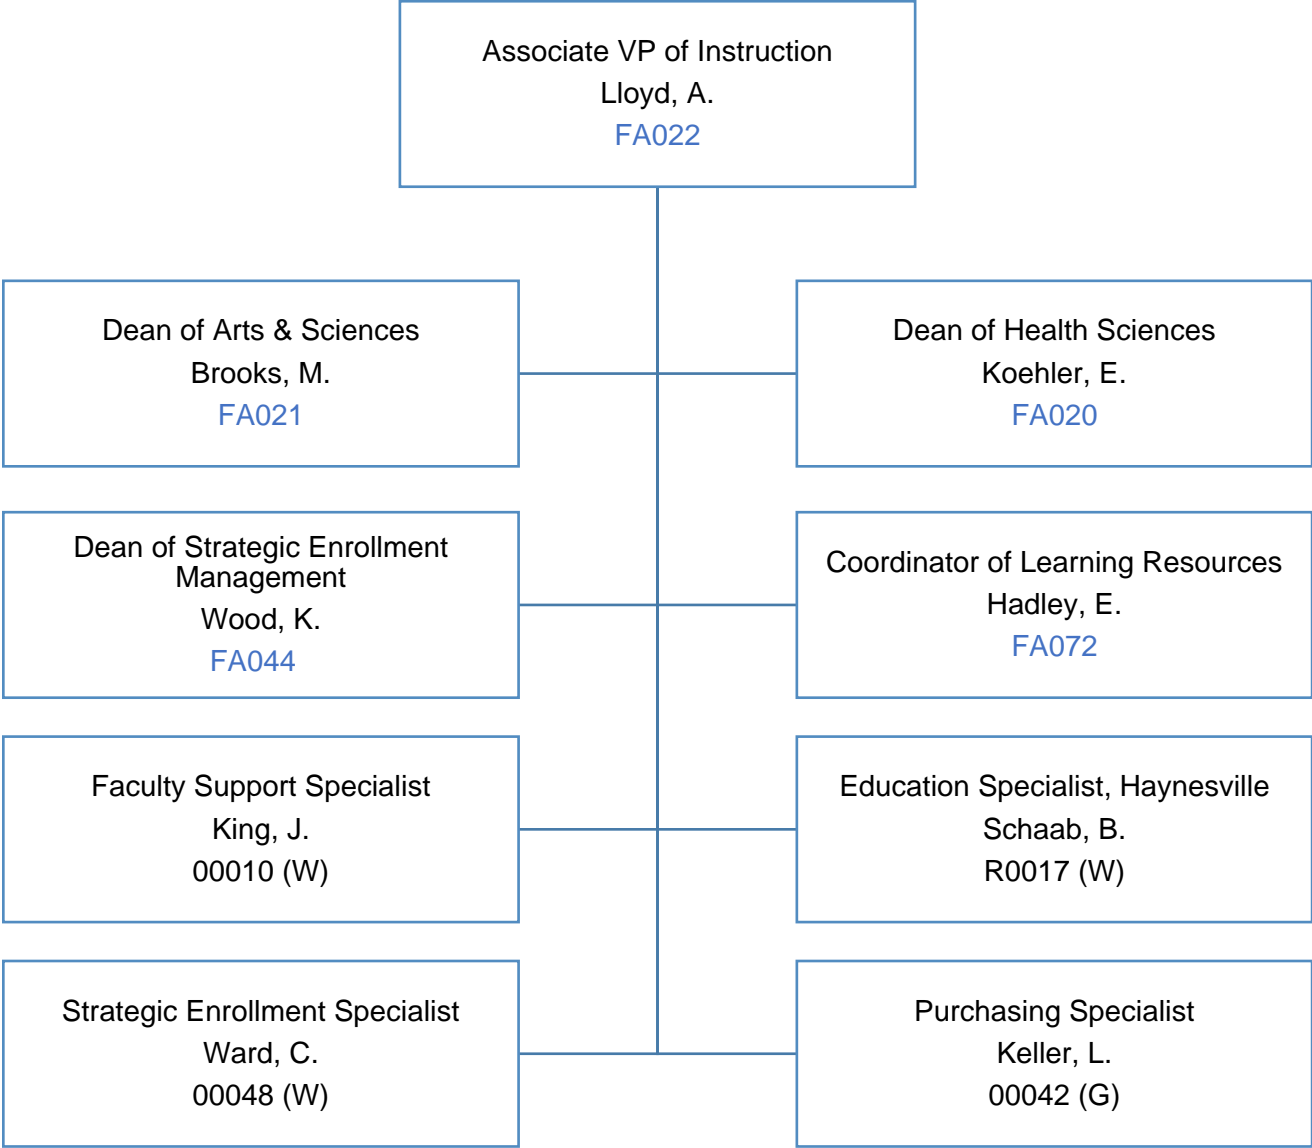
Associate VP of Instruction
Lloyd, A.
FA022

Dean of Arts & Sciences
Brooks, M.
FA021

Dean of Health Sciences
Koehler, E.
FA020

Dean of Strategic Enrollment Management
Wood, K.
FA044

Coordinator of Learning Resources
Hadley, E.
FA072

Faculty Support Specialist
King, J.
00010 (W)

Education Specialist, Haynesville
Schaab, B.
R0017 (W)

Strategic Enrollment Specialist
Ward, C.
00048 (W)

Purchasing Specialist
Keller, L.
00042 (G)